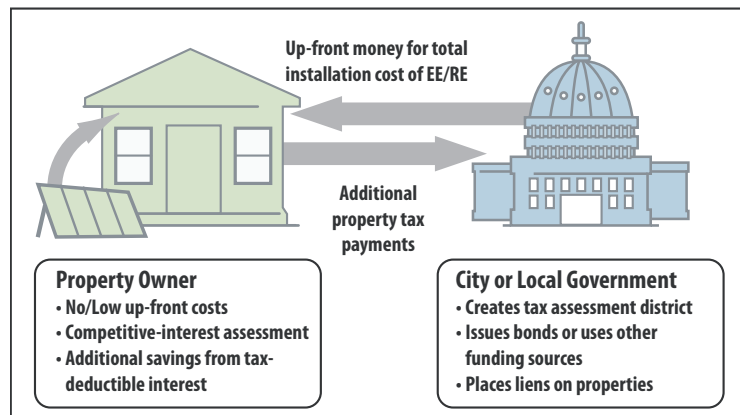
Up-front money for total installation cost of EE/RE

Additional property tax payments

Property Owner
• No/Low up-front costs
• Competitive-interest assessment
• Additional savings from tax-deductible interest

City or Local Government
• Creates tax assessment district
• Issues bonds or uses other funding sources
• Places liens on properties